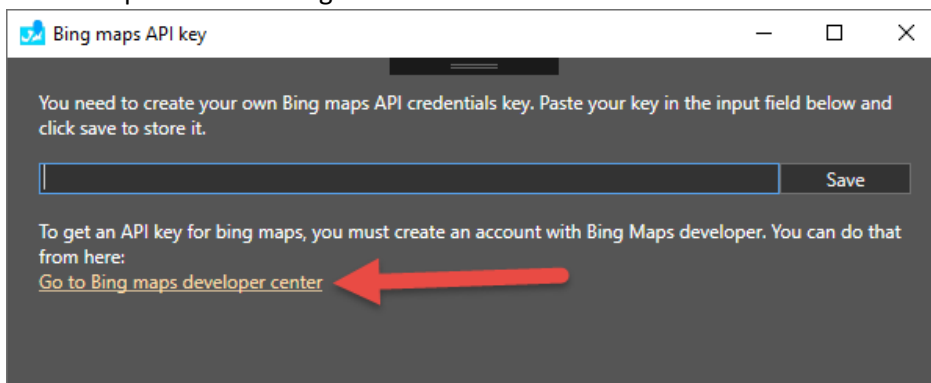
Bing maps API key

You need to create your own Bing maps API credentials key. Paste your key in the input field below and click save to store it.

Save

To get an API key for bing maps, you must create an account with Bing Maps developer. You can do that from here:
Go to Bing maps developer center